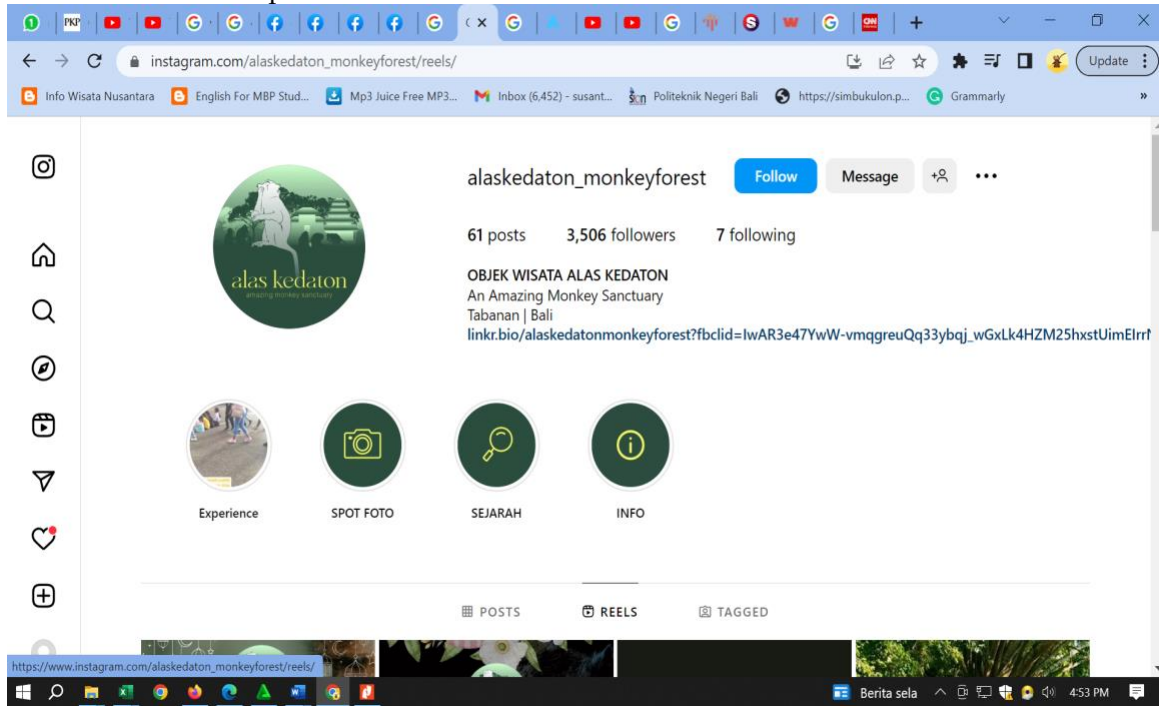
PKP

instagram.com/alaskedaton_monkeyforest/reels/

Update

Info Wisata Nusantara | English For MBP Stud... | Mp3 Juice Free MP3... | Inbox (6,452) - susant... | Politeknik Negeri Bali | https://simbukulon.p... | Grammarly

alas kedaton
amazing monkey sanctuary

alaskedaton_monkeyforest Follow Message

61 posts 3,506 followers 7 following

OBJEK WISATA ALAS KEDATON
An Amazing Monkey Sanctuary
Tabanan | Bali
linkr.bio/alaskedatonmonkeyforest?fbclid=IwAR3e47YwW-vmqgreuQq33ybqj_wGxLk4HZM25hxstUimElrr

Experience
SPOT FOTO
SEJARAH
INFO

POSTS REELS TAGGED

https://www.instagram.com/alaskedaton_monkeyforest/reels/

Berita sela 4:53 PM